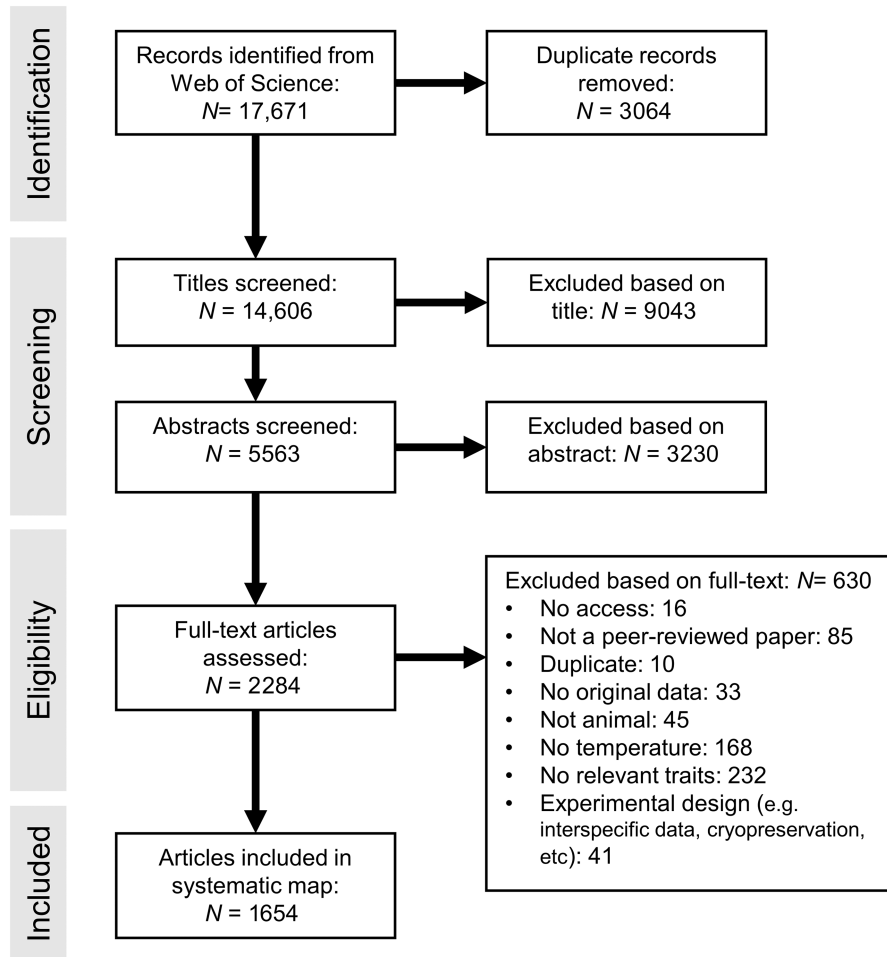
Identification

Records identified from Web of Science: $N$= 17,671

Duplicate records removed: $N$ = 3064

Screening

Titles screened: $N$ = 14,606

Excluded based on title: $N$ = 9043

Abstracts screened: $N$ = 5563

Excluded based on abstract: $N$ = 3230

Eligibility

Full-text articles assessed: $N$ = 2284

Excluded based on full-text: $N$= 630
- No access: 16
- Not a peer-reviewed paper: 85
- Duplicate: 10
- No original data: 33
- Not animal: 45
- No temperature: 168
- No relevant traits: 232
- Experimental design (e.g. interspecific data, cryopreservation, etc): 41

Included

Articles included in systematic map: $N$ = 1654